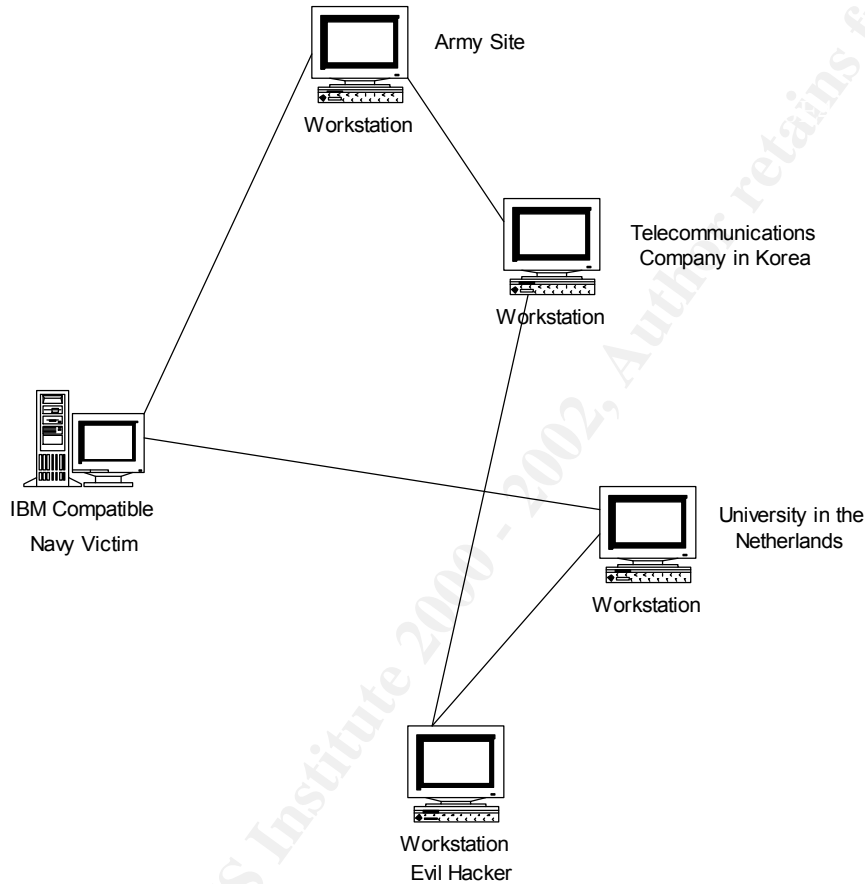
Army Site

Workstation

Telecommunications Company in Korea

Workstation

IBM Compatible

Navy Victim

University in the Netherlands

Workstation

Workstation

Evil Hacker

© SANS Institute 2000 - 2002, Author retains f